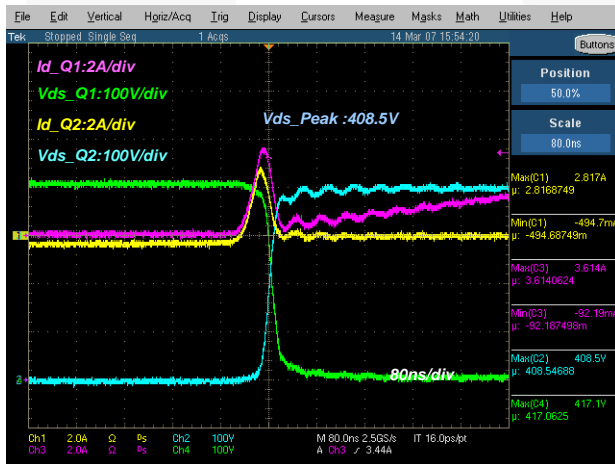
File Edit Vertical Horiz/Acq Trig Display Cursors Measure Masks Math Utilities Help

Tek Stopped Single Seq 1 Acqs 14 Mar 07 15:54:20

Buttons

Position
50.0%

Scale
80.0ns

Id_Q1:2A/div
Vds_Q1:100V/div
Id_Q2:2A/div
Vds_Q2:100V/div

Vds_Peak :408.5V

80ns/div

Max(C1) 2.817A
μ: 2.8168749
Min(C1) -494.7mA
μ: -494.68749m
Max(C3) 3.614A
μ: 3.6140624
Min(C3) -92.19mA
μ: -92.187498m
Max(C2) 408.5V
μ: 408.54688
Max(C4) 417.1V
μ: 417.0625

Ch1 2.0A Ω Bw Ch2 100V
Ch3 2.0A Ω Bw Ch4 100V
M 80.0ns 2.5GS/s IT 16.0ps/pt
A Ch3 ∫ 3.44A